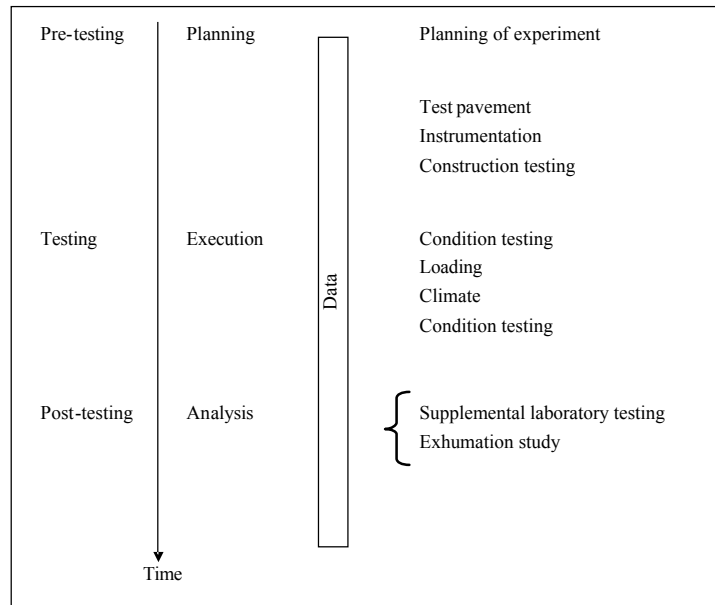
Pre-testing

Testing

Post-testing

Time

Planning

Execution

Analysis

Data

Planning of experiment

Test pavement
Instrumentation
Construction testing

Condition testing
Loading
Climate
Condition testing

Supplemental laboratory testing
Exhumation study